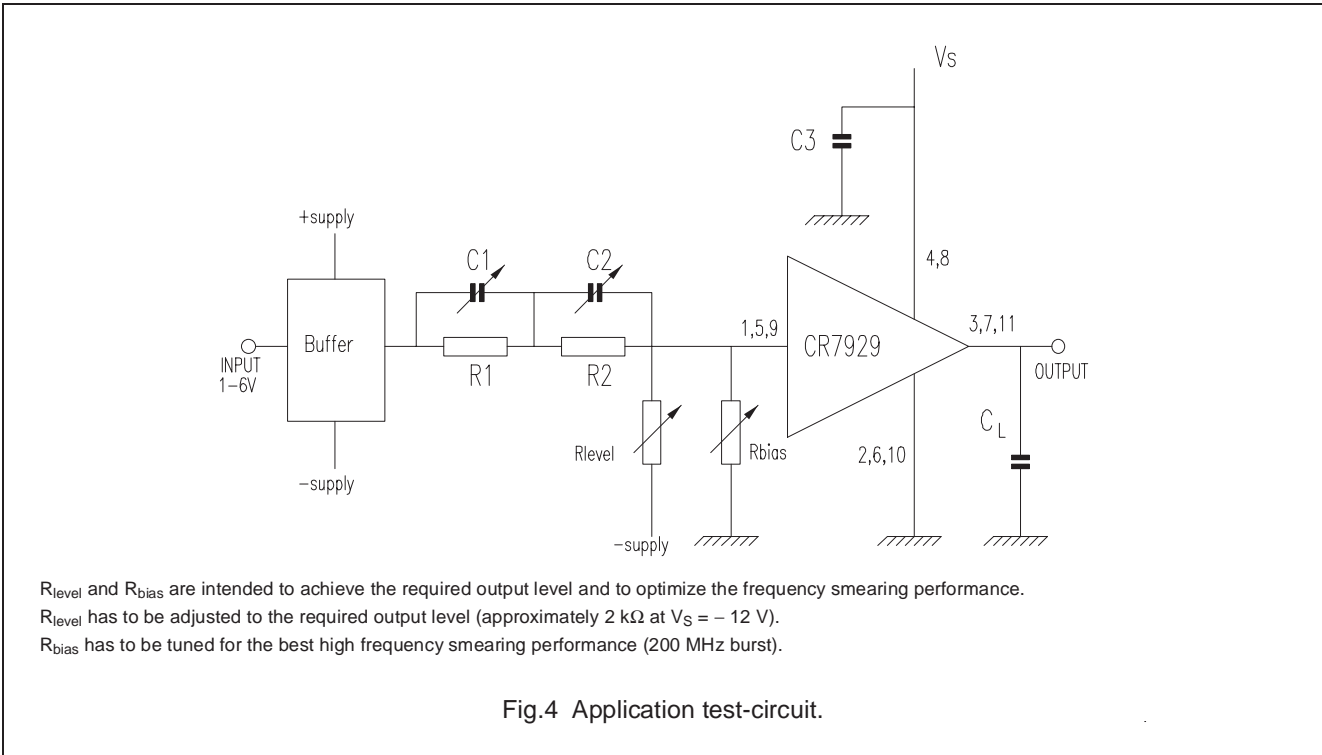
Vs

C3

+supply

C1

C2

4,8

1,5,9

CR7929

3,7,11

INPUT 1–6V

Buffer

R1

R2

OUTPUT

Rlevel

Rbias

2,6,10

C L

–supply

–supply

$R_{level}$ and $R_{bias}$ are intended to achieve the required output level and to optimize the frequency smearing performance.
$R_{level}$ has to be adjusted to the required output level (approximately 2 k$\Omega$ at $V_S$ = – 12 V).
$R_{bias}$ has to be tuned for the best high frequency smearing performance (200 MHz burst).

Fig.4 Application test-circuit.